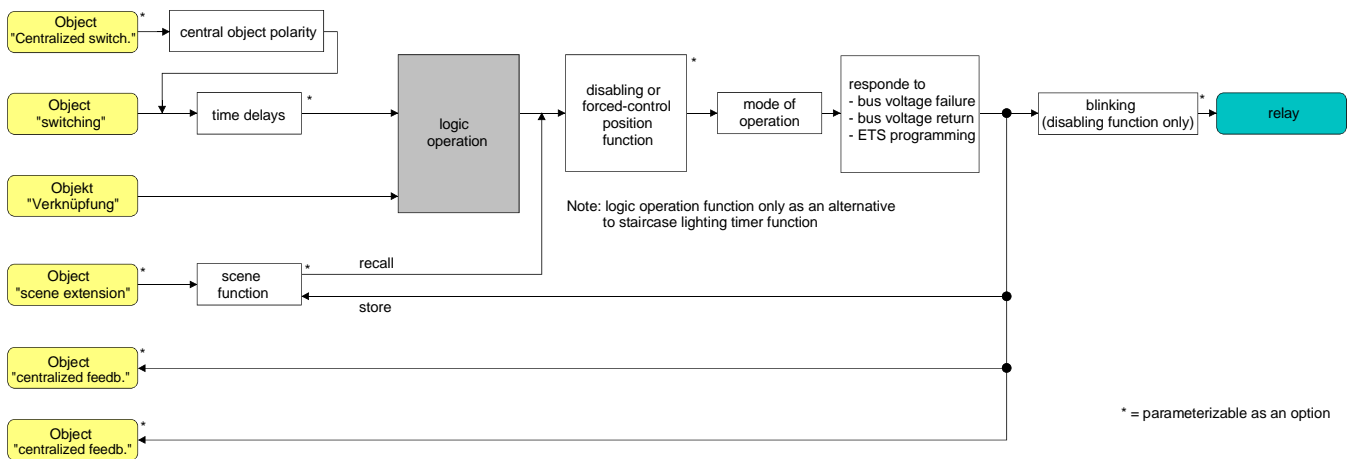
Object "Centralized switch." *

central object polarity

Object "switching"

time delays *

Objekt "Verknüpfung"

logic operation

disabling or forced-control position function *

mode of operation

responde to
- bus voltage failure
- bus voltage return
- ETS programming

blinking (disabling function only) *

relay

Note: logic operation function only as an alternative to staircase lighting timer function

Object "scene extension" *

scene function *

recall

store

Object "centralized feedb." *

Object "centralized feedb." *

* = parameterizable as an option